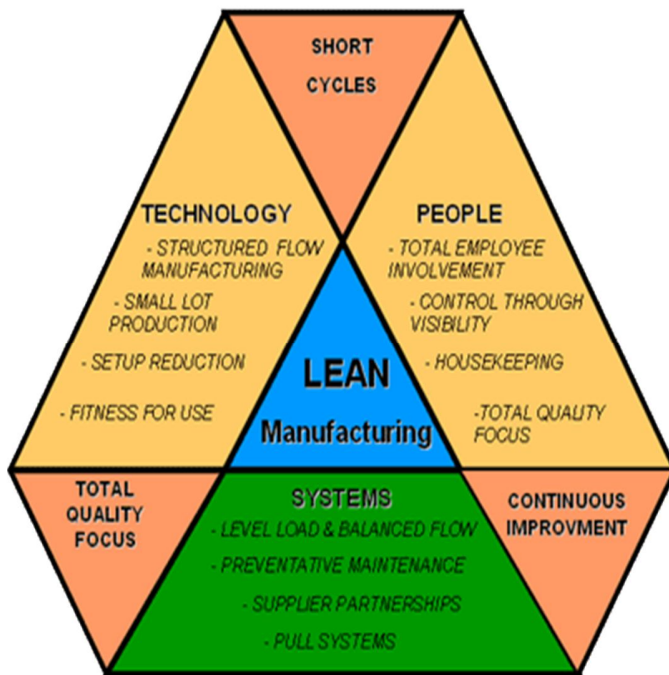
SHORT CYCLES

TECHNOLOGY
- STRUCTURED FLOW MANUFACTURING
- SMALL LOT PRODUCTION
- SETUP REDUCTION
- FITNESS FOR USE

PEOPLE
- TOTAL EMPLOYEE INVOLVEMENT
- CONTROL THROUGH VISIBILITY
- HOUSEKEEPING
-TOTAL QUALITY FOCUS

LEAN
Manufacturing

TOTAL QUALITY FOCUS

SYSTEMS
- LEVEL LOAD & BALANCED FLOW
- PREVENTATIVE MAINTENANCE
- SUPPLIER PARTNERSHIPS
- PULL SYSTEMS

CONTINUOUS IMPROVMENT